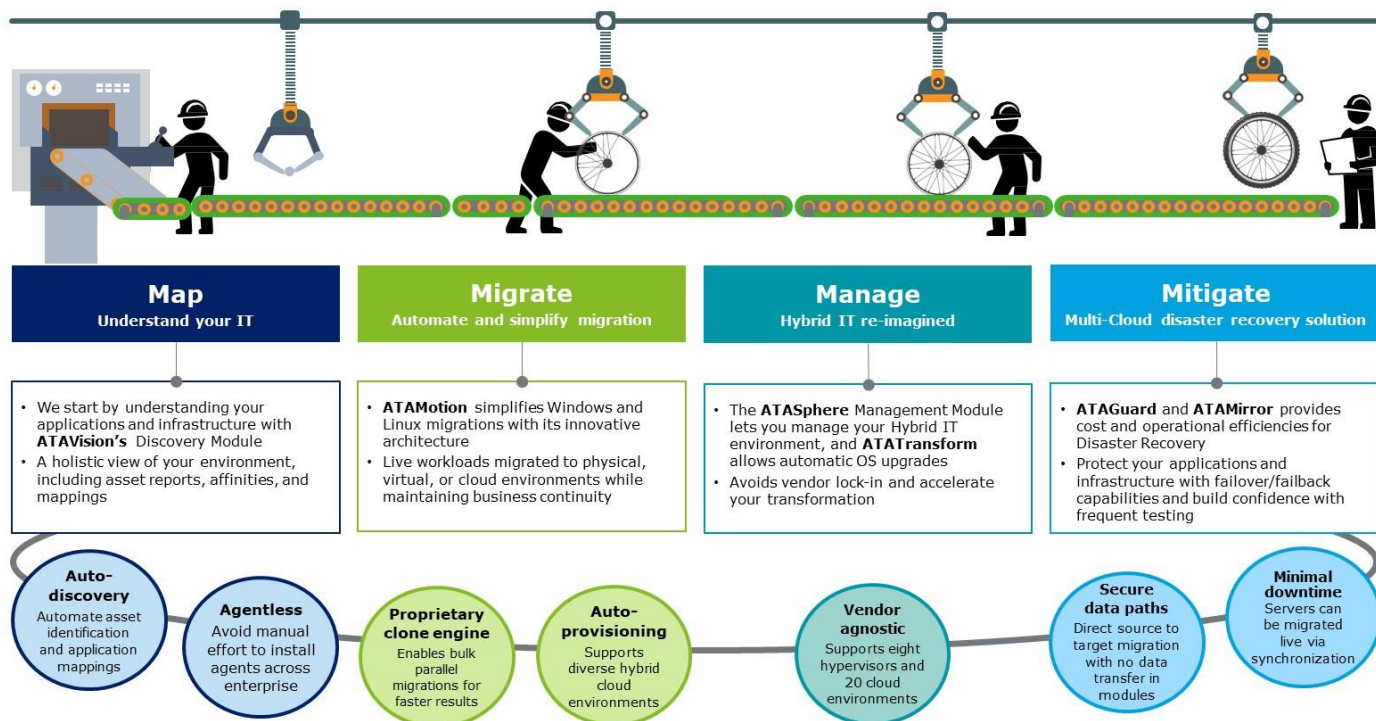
Map
Understand your IT

• We start by understanding your applications and infrastructure with ATAVision's Discovery Module
• A holistic view of your environment, including asset reports, affinities, and mappings

Migrate
Automate and simplify migration

• ATAMotion simplifies Windows and Linux migrations with its innovative architecture
• Live workloads migrated to physical, virtual, or cloud environments while maintaining business continuity

Manage
Hybrid IT re-imagined

• The ATASphere Management Module lets you manage your Hybrid IT environment, and ATATransform allows automatic OS upgrades
• Avoids vendor lock-in and accelerate your transformation

Mitigate
Multi-Cloud disaster recovery solution

• ATAGuard and ATAMirror provides cost and operational efficiencies for Disaster Recovery
• Protect your applications and infrastructure with failover/failback capabilities and build confidence with frequent testing

Auto-discovery
Automate asset identification and application mappings

Agentless
Avoid manual effort to install agents across enterprise

Proprietary clone engine
Enables bulk parallel migrations for faster results

Auto-provisioning
Supports diverse hybrid cloud environments

Vendor agnostic
Supports eight hypervisors and 20 cloud environments

Secure data paths
Direct source to target migration with no data transfer in modules

Minimal downtime
Servers can be migrated live via synchronization